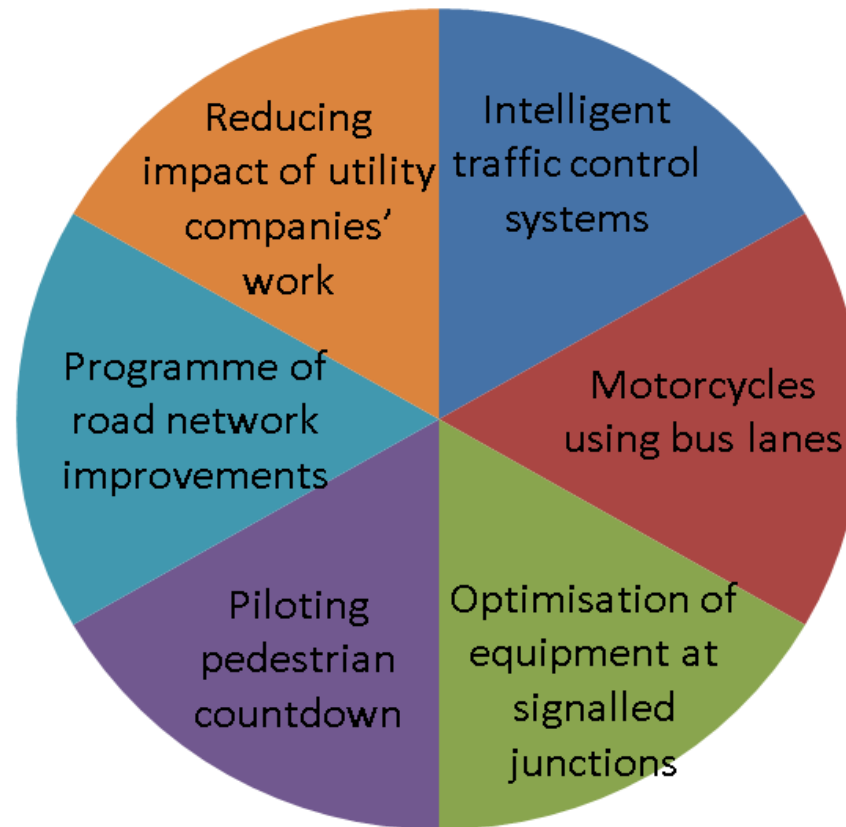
Intelligent traffic control systems

Motorcycles using bus lanes

Optimisation of equipment at signalled junctions

Piloting pedestrian countdown

Programme of road network improvements

Reducing impact of utility companies' work